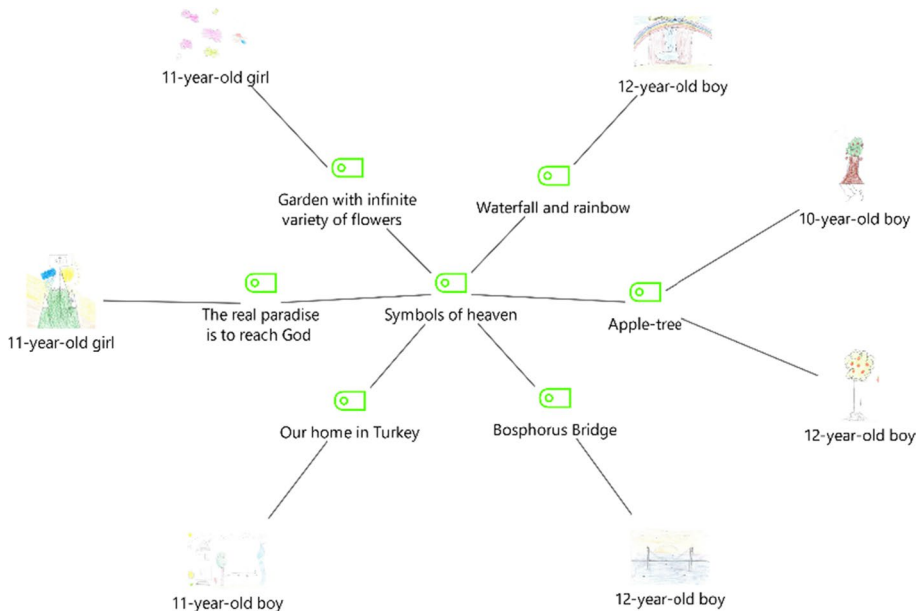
11-year-old girl

12-year-old boy

Garden with infinite variety of flowers

Waterfall and rainbow

10-year-old boy

11-year-old girl

The real paradise is to reach God

Symbols of heaven

Apple-tree

Our home in Turkey

Bosphorus Bridge

12-year-old boy

11-year-old boy

12-year-old boy